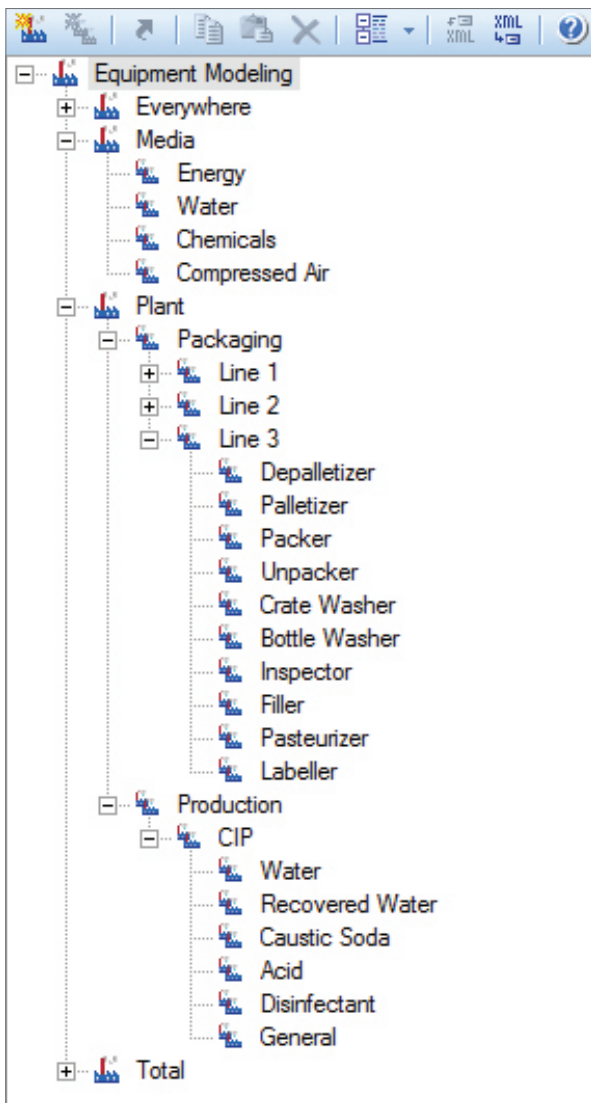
Equipment Modeling
Everywhere
Media
Energy
Water
Chemicals
Compressed Air
Plant
Packaging
Line 1
Line 2
Line 3
Depalletizer
Palletizer
Packer
Unpacker
Crate Washer
Bottle Washer
Inspector
Filler
Pasteurizer
Labeller
Production
CIP
Water
Recovered Water
Caustic Soda
Acid
Disinfectant
General
Total